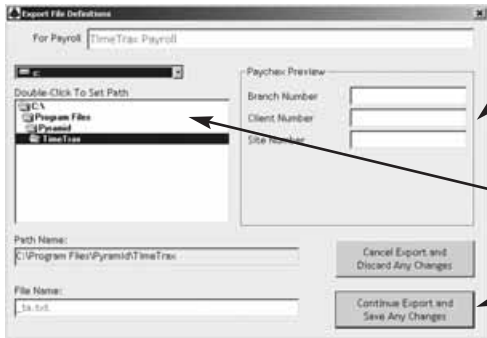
Export File Definitions

For Payroll TimeTrax Payroll

c:

Double-Click To Set Path

C:\
Program Files
Pyramid
TimeTrax

Paychex Preview

Branch Number

Client Number

Site Number

Path Name:

C:\Program Files\Pyramid\TimeTrax

File Name:

_ta.txt

Cancel Export and Discard Any Changes

Continue Export and Save Any Changes